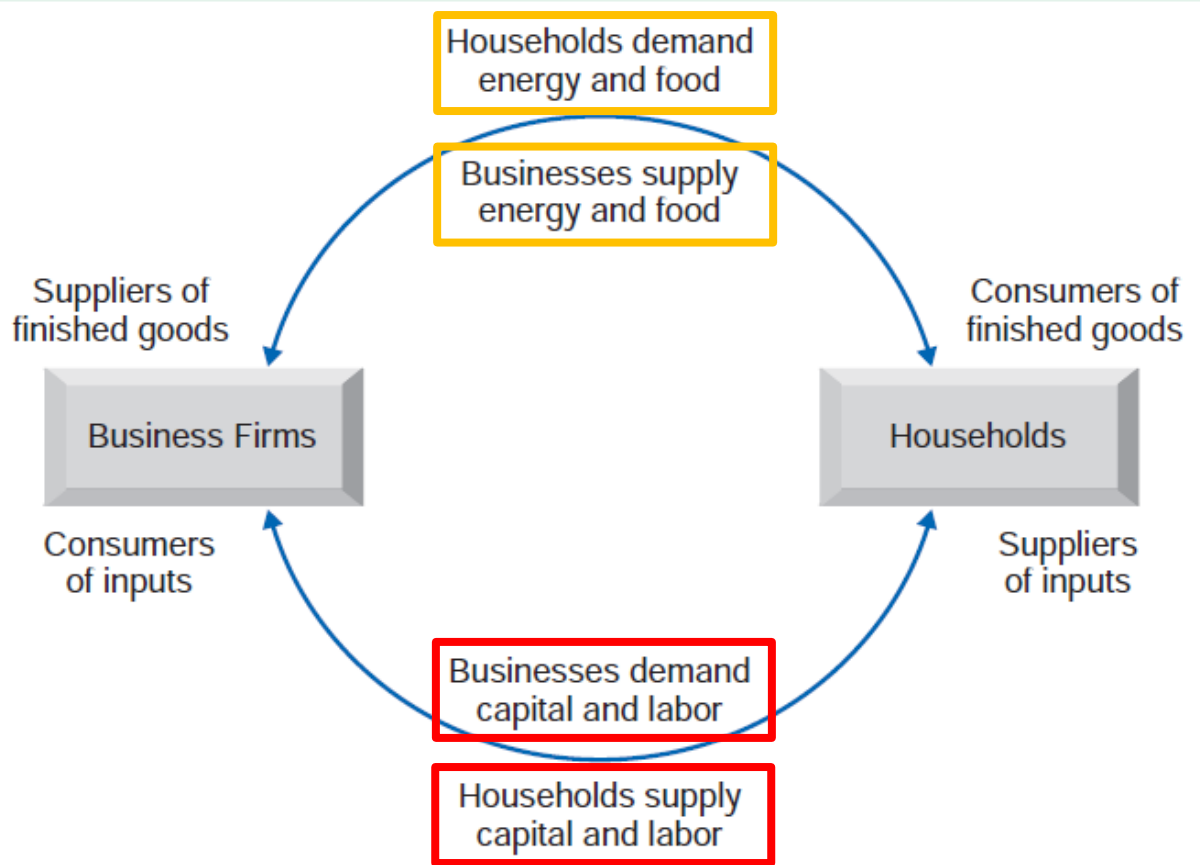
Households demand energy and food

Businesses supply energy and food

Suppliers of finished goods

Consumers of finished goods

Business Firms

Households

Consumers of inputs

Suppliers of inputs

Businesses demand capital and labor

Households supply capital and labor